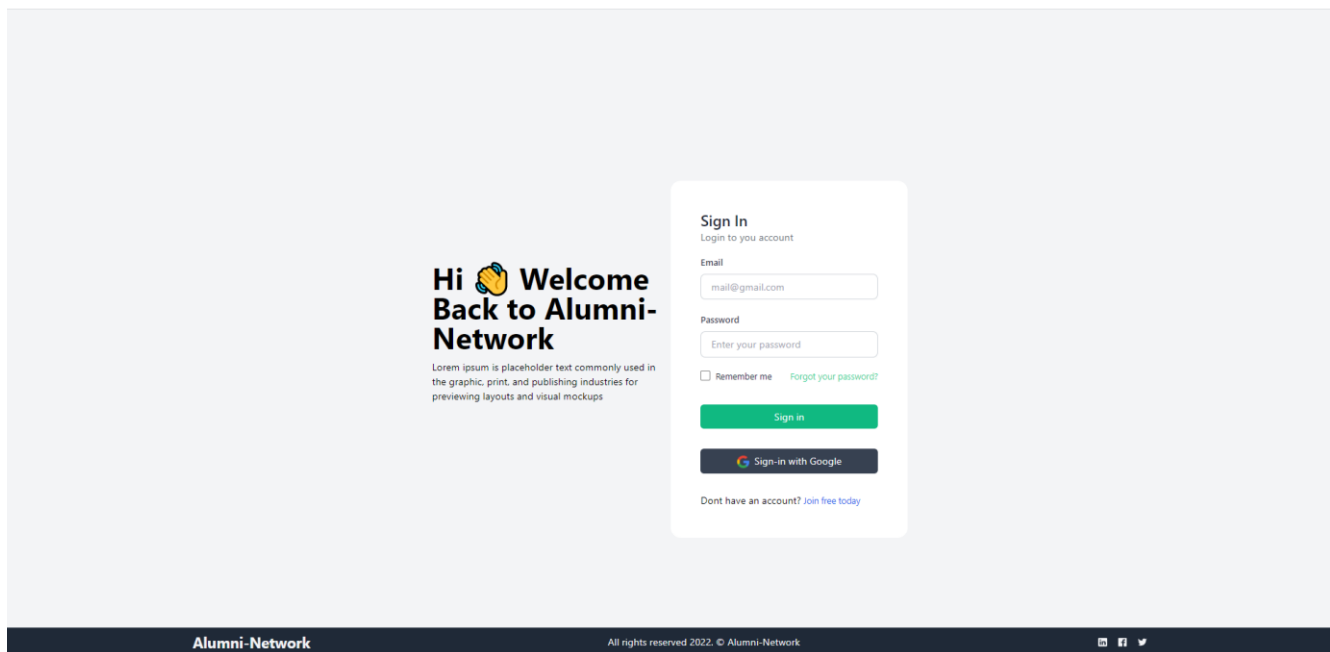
Hi 👋 Welcome Back to Alumni-Network

Lorem ipsum is placeholder text commonly used in the graphic, print, and publishing industries for previewing layouts and visual mockups

Sign In
Login to you account

Email
mail@gmail.com

Password
Enter your password

Remember me
Forgot your password?

Sign in

Sign-in with Google

Dont have an account? Join free today

Alumni-Network
All rights reserved 2022. © Alumni-Network